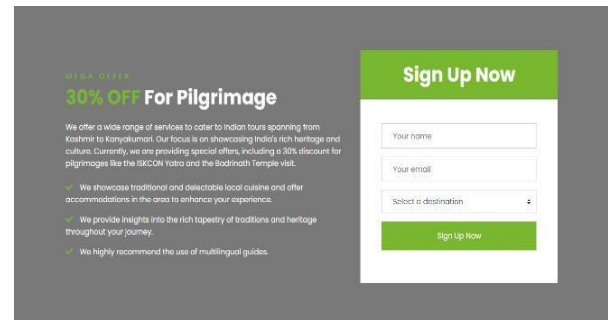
MEGA OFFER

30% OFF For Pilgrimage

We offer a wide range of services to cater to Indian tours spanning from Kashmir to Kanyakumari. Our focus is on showcasing India's rich heritage and culture. Currently, we are providing special offers, including a 30% discount for pilgrimages like the ISKCON Yatra and the Badrinath Temple visit.

✓ We showcase traditional and delectable local cuisine and offer accommodations in the area to enhance your experience.

✓ We provide insights into the rich tapestry of traditions and heritage throughout your journey.

✓ We highly recommend the use of multilingual guides.

Sign Up Now

Your name

Your email

Select a destination

Sign Up Now